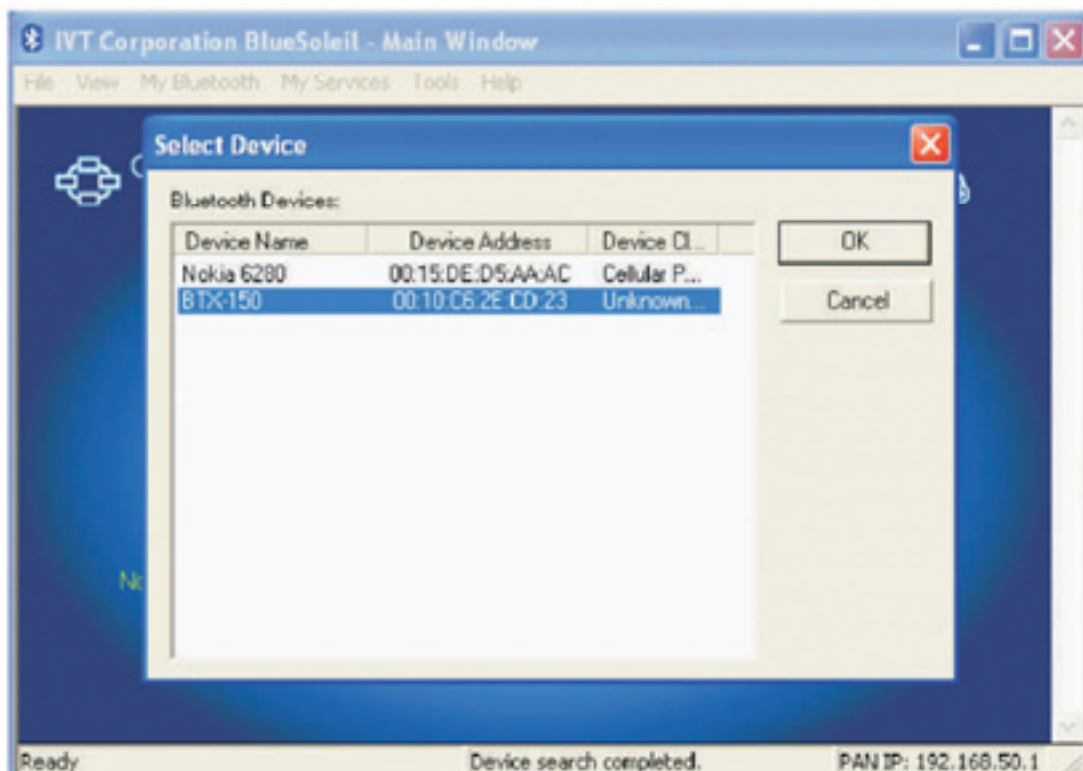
IVT Corporation BlueSoleil - Main Window

File View My Bluetooth My Services Tools Help

Select Device

Bluetooth Devices:

| Device Name | Device Address | Device Cl... |
|---|---|---|
| Nokia 6280 | 00:15:DE:D5:AA:AC | Cellular P... |
| BTX-150 | 00:10:C6:2E:CD:23 | Unknown... |

OK

Cancel

Nc

Ready

Device search completed.

PAN IP: 192.168.50.1